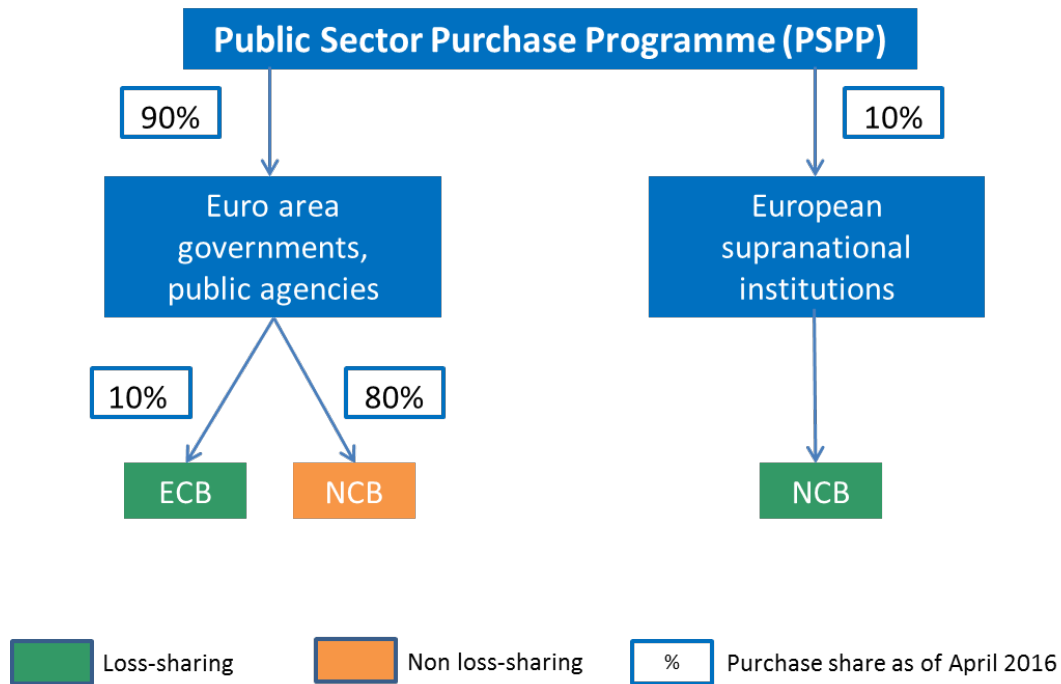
Public Sector Purchase Programme (PSPP)

90%

10%

Euro area governments, public agencies

European supranational institutions

10%

80%

ECB

NCB

NCB

Loss-sharing

Non loss-sharing

%

Purchase share as of April 2016